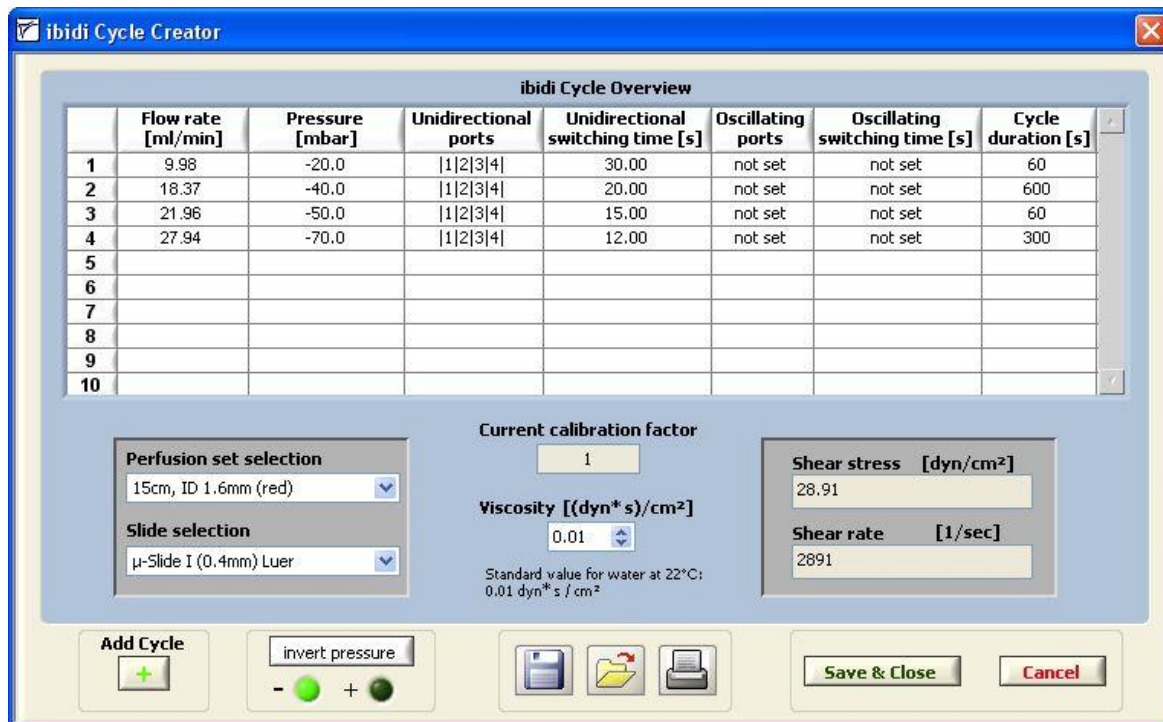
ibidi Cycle Creator

ibidi Cycle Overview

| | Flow rate [ml/min] | Pressure [mbar] | Unidirectional ports | Unidirectional switching time [s] | Oscillating ports | Oscillating switching time [s] | Cycle duration [s] |
|---|---|---|---|---|---|---|---|
| 1 | 9.98 | -20.0 | \|1\|2\|3\|4\| | 30.00 | not set | not set | 60 |
| 2 | 18.37 | -40.0 | \|1\|2\|3\|4\| | 20.00 | not set | not set | 600 |
| 3 | 21.96 | -50.0 | \|1\|2\|3\|4\| | 15.00 | not set | not set | 60 |
| 4 | 27.94 | -70.0 | \|1\|2\|3\|4\| | 12.00 | not set | not set | 300 |
| 5 | | | | | | | |
| 6 | | | | | | | |
| 7 | | | | | | | |
| 8 | | | | | | | |
| 9 | | | | | | | |
| 10 | | | | | | | |

Perfusion set selection
15cm, ID 1.6mm (red)

Slide selection
µ-Slide I (0.4mm) Luer

Current calibration factor
1

Viscosity [(dyn*s)/cm²]
0.01

Standard value for water at 22°C: 0.01 dyn*s / cm²

Shear stress [dyn/cm²]
28.91

Shear rate [1/sec]
2891

Add Cycle
+

invert pressure
- +

Save & Close

Cancel